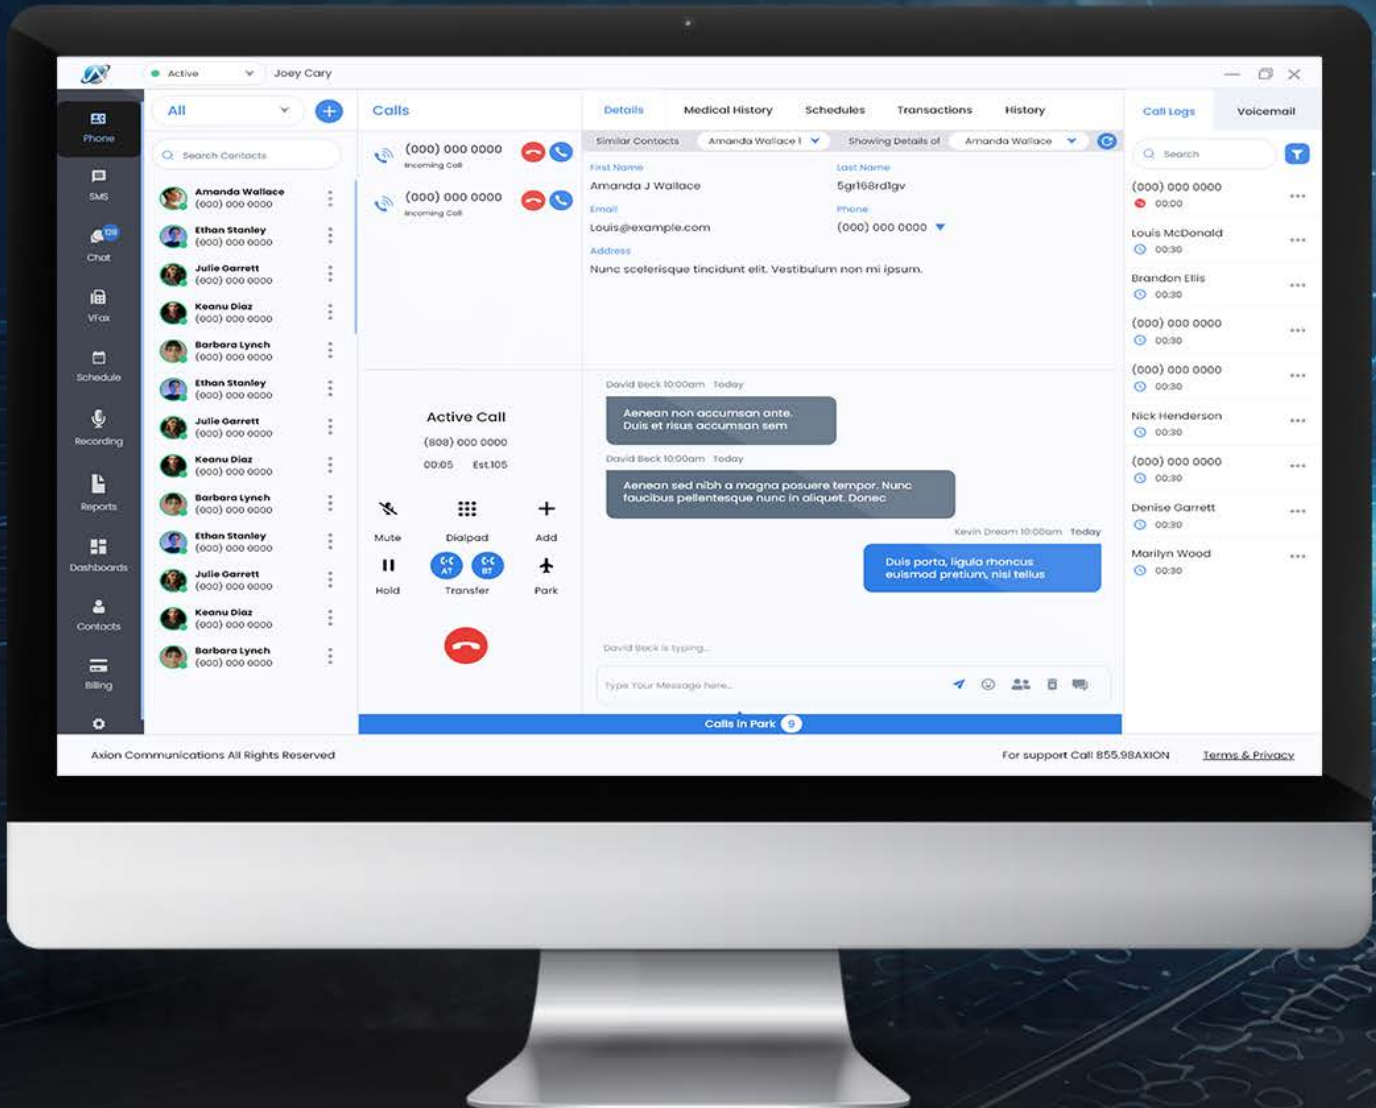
Active Joey Cary

Phone
SMS
128
Chat
VFax
Schedule
Recording
Reports
Dashboards
Contacts
Billing

All

Search Contacts

Amanda Wallace (000) 000 0000
Ethan Stanley (000) 000 0000
Julie Garrett (000) 000 0000
Keanu Diaz (000) 000 0000
Barbara Lynch (000) 000 0000
Ethan Stanley (000) 000 0000
Julie Garrett (000) 000 0000
Keanu Diaz (000) 000 0000
Barbara Lynch (000) 000 0000
Ethan Stanley (000) 000 0000
Julie Garrett (000) 000 0000
Keanu Diaz (000) 000 0000
Barbara Lynch (000) 000 0000

Calls

(000) 000 0000
Incoming Call

(000) 000 0000
Incoming Call

Active Call
(808) 000 0000
00:05 Ext.105

Mute
Dialpad
Add
AT
BT
Hold
Transfer
Park

Details | Medical History | Schedules | Transactions | History

Similar Contacts Amanda Wallace 1 Showing Details of Amanda Wallace

First Name
Amanda J Wallace
Last Name
5gr168rdlgv
Email
Louis@example.com
Phone
(000) 000 0000
Address
Nunc scelerisque tincidunt elit. Vestibulum non mi ipsum.

David Beck 10:00am Today
Aenean non accumsan ante. Duis et risus accumsan sem
David Beck 10:00am Today
Aenean sed nibh a magna posuere tempor. Nunc faucibus pellentesque nunc in aliquet. Donec
Kevin Dream 10:00am Today
Duis porta, ligula rhoncus euismod pretium, nisi tellus

David Beck is typing...
Type Your Message here...

Calls in Park 9

Call Logs | Voicemail

Search

(000) 000 0000 00:00
Louis McDonald 00:30
Brandon Ellis 00:30
(000) 000 0000 00:30
(000) 000 0000 00:30
Nick Henderson 00:30
(000) 000 0000 00:30
Denise Garrett 00:30
Marilyn Wood 00:30

Axion Communications All Rights Reserved
For support Call 855.98AXION
Terms & Privacy